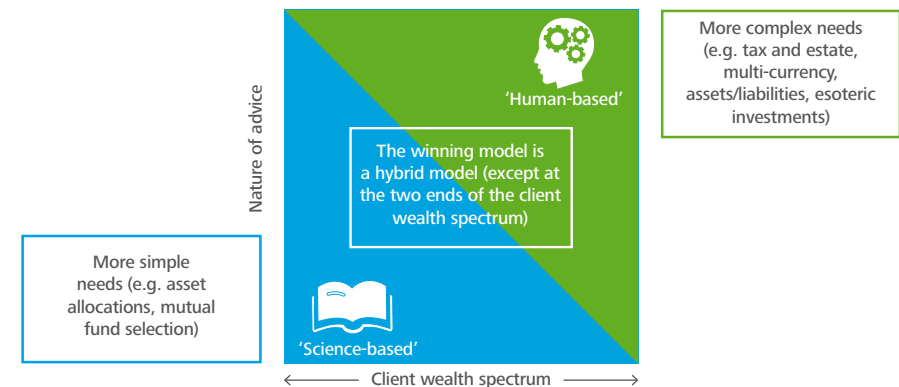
More complex needs (e.g. tax and estate, multi-currency, assets/liabilities, esoteric investments)

Nature of advice

'Human-based'

The winning model is a hybrid model (except at the two ends of the client wealth spectrum)

More simple needs (e.g. asset allocations, mutual fund selection)

'Science-based'

Client wealth spectrum